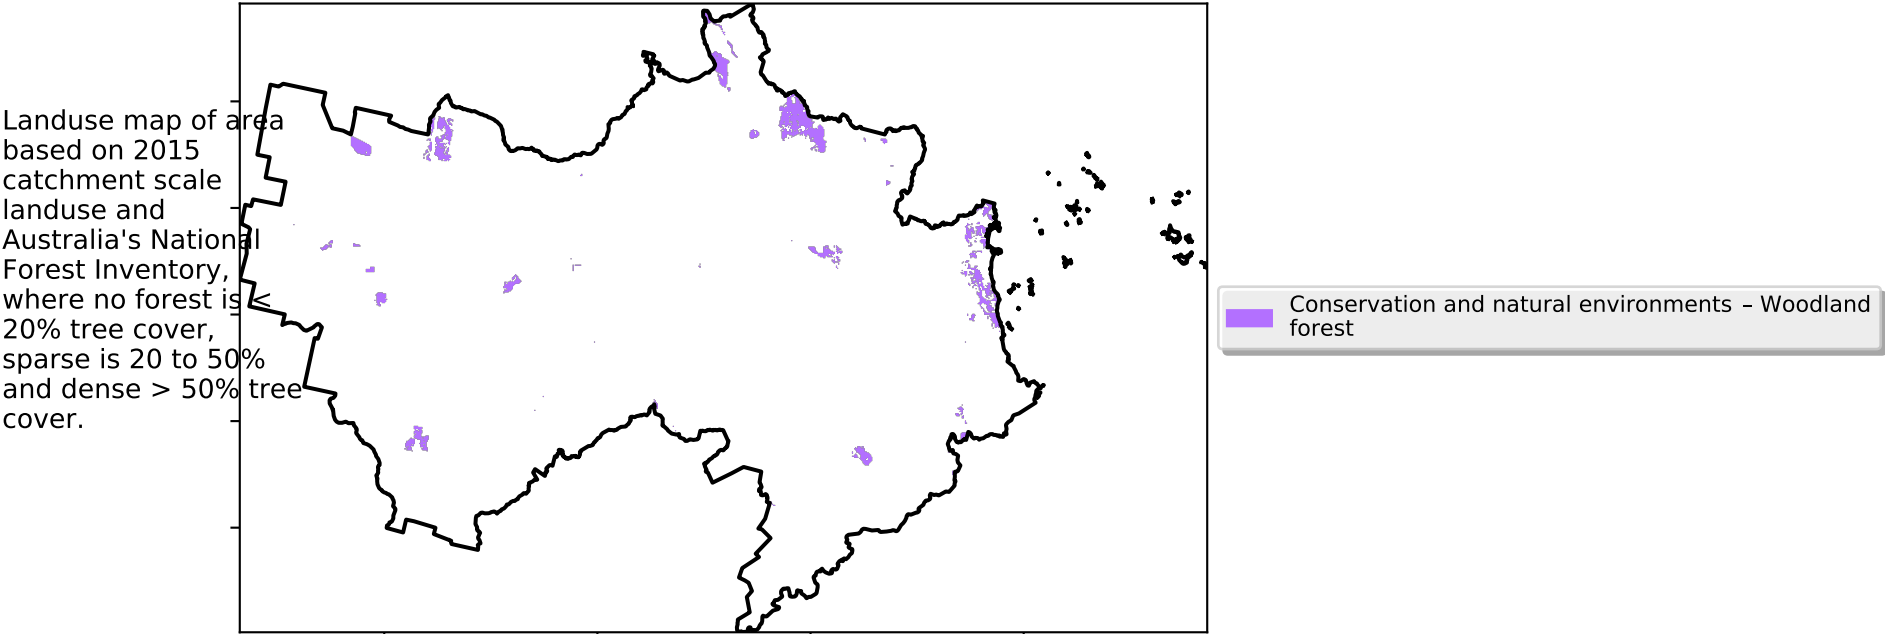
Landuse map of area based on 2015 catchment scale landuse and Australia's National Forest Inventory, where no forest is < 20% tree cover, sparse is 20 to 50% and dense > 50% tree cover.

Conservation and natural environments – Woodland forest